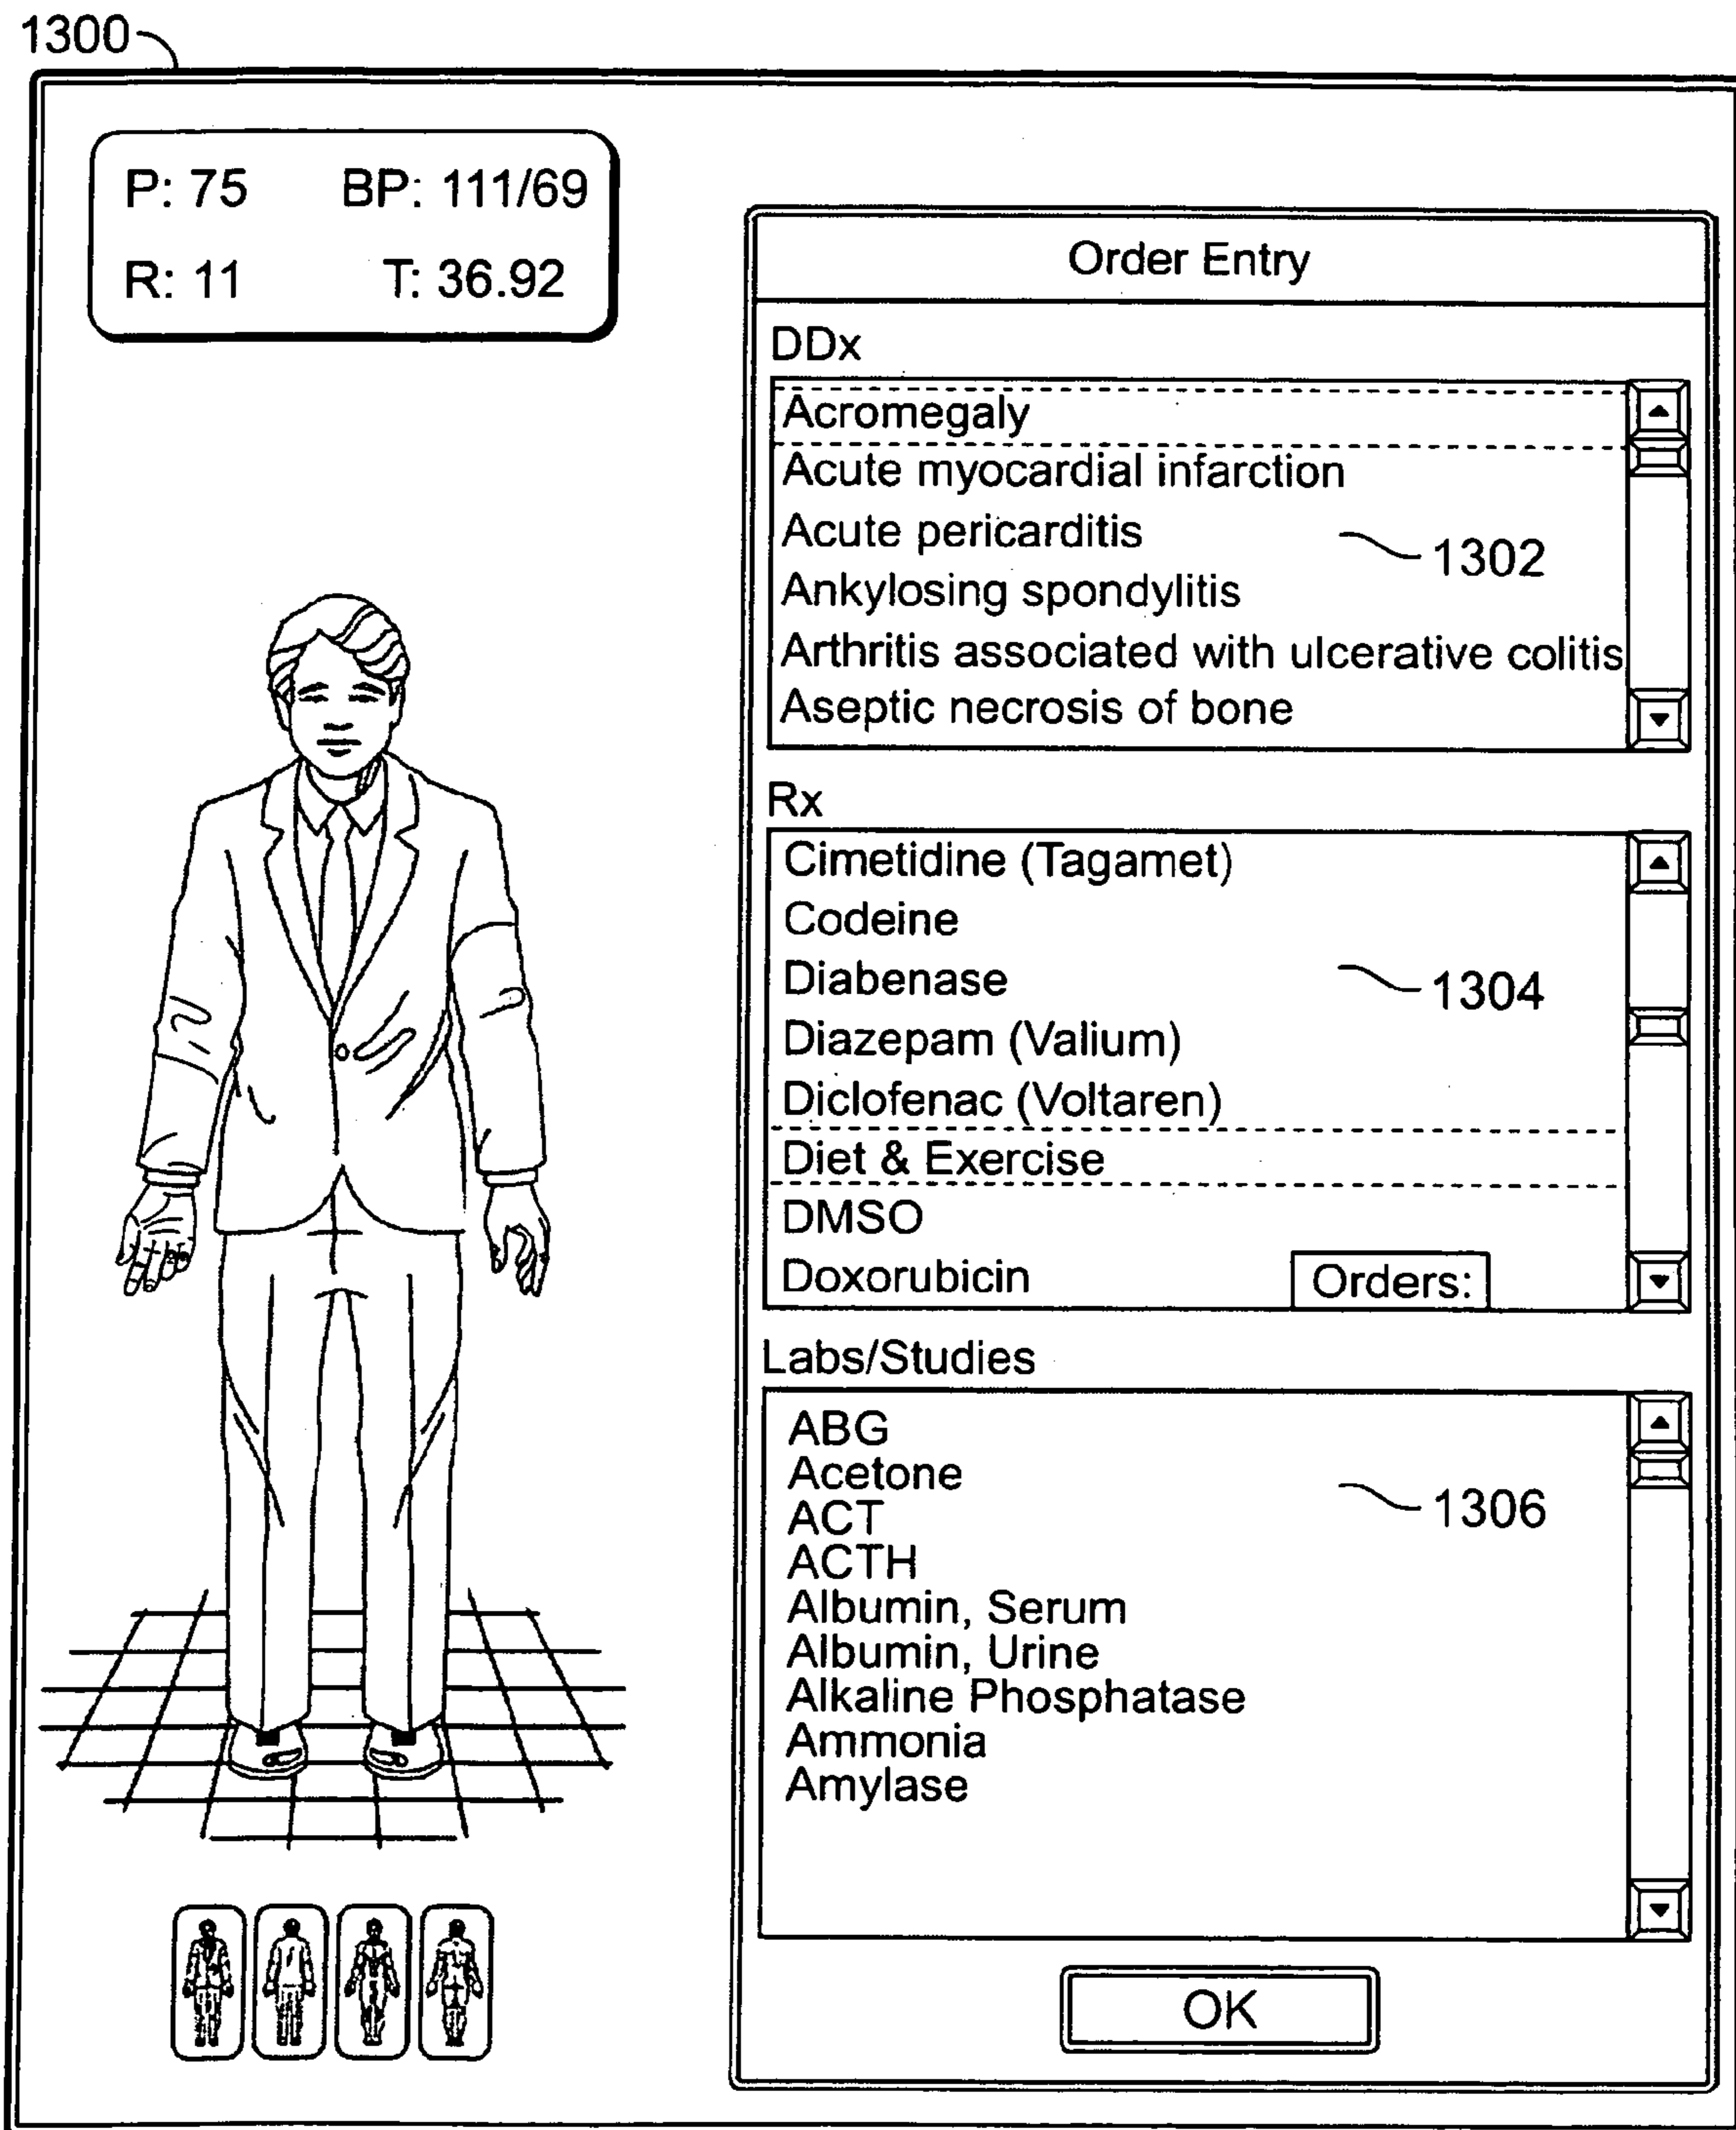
1300

P: 75 BP: 111/69
R: 11 T: 36.92

Order Entry

DDx

Acromegaly
Acute myocardial infarction
Acute pericarditis
Ankylosing spondylitis
Arthritis associated with ulcerative colitis
Aseptic necrosis of bone

1302

Rx

Cimetidine (Tagamet)
Codeine
Diabenase
Diazepam (Valium)
Diclofenac (Voltaren)
Diet & Exercise
DMSO
Doxorubicin

1304

Orders:

Labs/Studies

ABG
Acetone
ACT
ACTH
Albumin, Serum
Albumin, Urine
Alkaline Phosphatase
Ammonia
Amylase

1306

OK